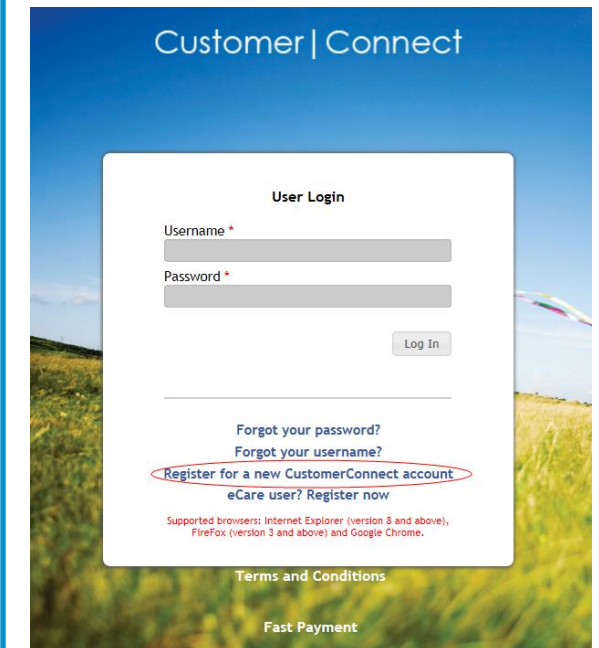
Customer | Connect

User Login

Username *

Password *

Log In

Forgot your password?

Forgot your username?

Register for a new CustomerConnect account

eCare user? Register now

Supported browsers: Internet Explorer (version 8 and above), FireFox (version 3 and above) and Google Chrome.

Terms and Conditions

Fast Payment